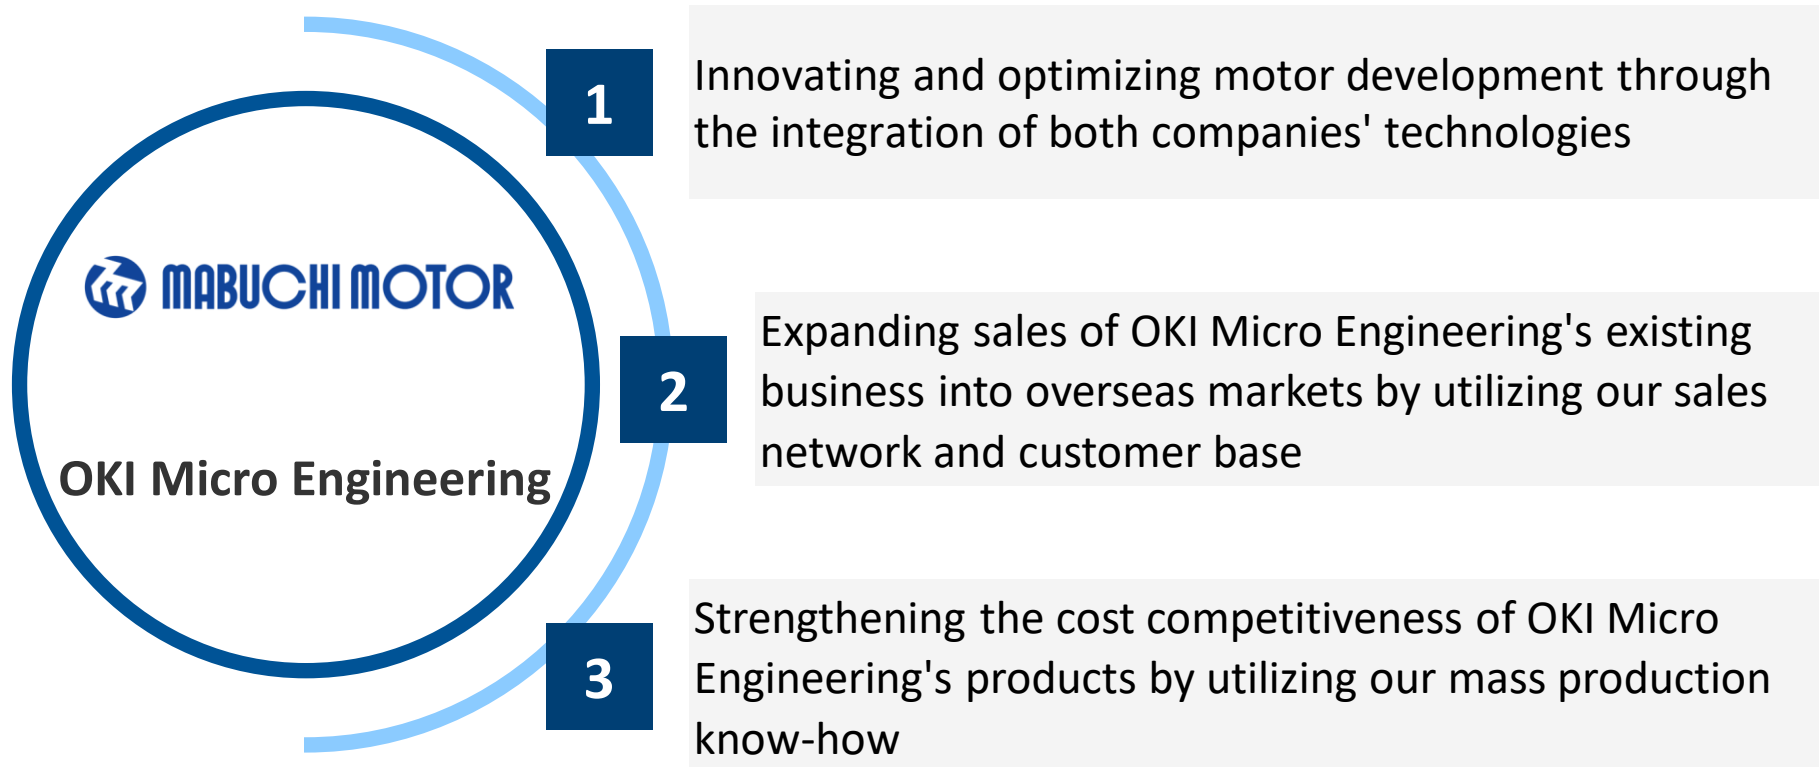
MABUCHI MOTOR

OKI Micro Engineering

1

Innovating and optimizing motor development through the integration of both companies' technologies

2

Expanding sales of OKI Micro Engineering's existing business into overseas markets by utilizing our sales network and customer base

3

Strengthening the cost competitiveness of OKI Micro Engineering's products by utilizing our mass production know-how